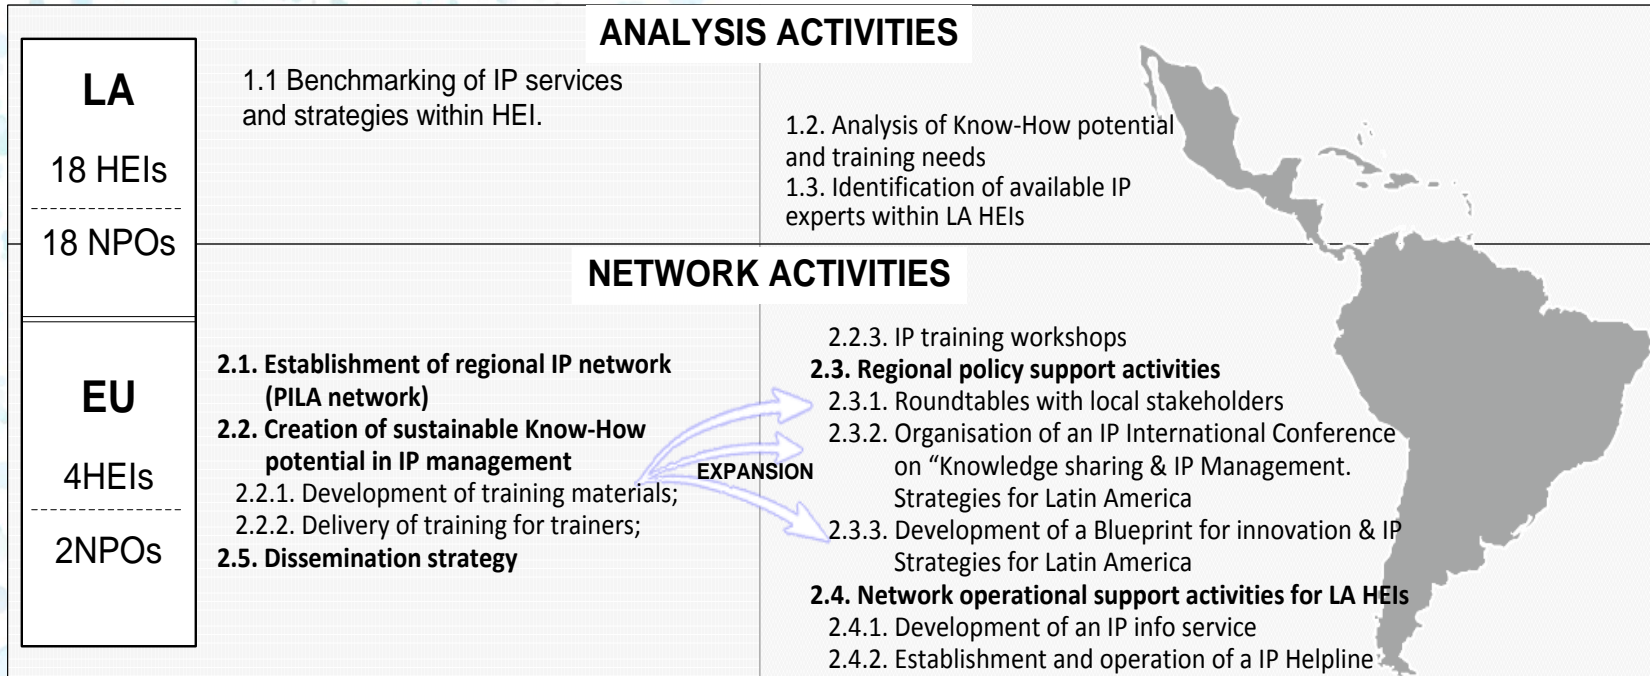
ANALYSIS ACTIVITIES

LA

18 HEIs

18 NPOs

1.1 Benchmarking of IP services and strategies within HEI.

1.2. Analysis of Know-How potential and training needs
1.3. Identification of available IP experts within LA HEIs

NETWORK ACTIVITIES

EU

4HEIs

2NPOs

2.1. Establishment of regional IP network (PILA network)
2.2. Creation of sustainable Know-How potential in IP management
2.2.1. Development of training materials;
2.2.2. Delivery of training for trainers;
2.5. Dissemination strategy

EXPANSION

2.2.3. IP training workshops
2.3. Regional policy support activities
2.3.1. Roundtables with local stakeholders
2.3.2. Organisation of an IP International Conference on "Knowledge sharing & IP Management. Strategies for Latin America
2.3.3. Development of a Blueprint for innovation & IP Strategies for Latin America
2.4. Network operational support activities for LA HEIs
2.4.1. Development of an IP info service
2.4.2. Establishment and operation of a IP Helpline